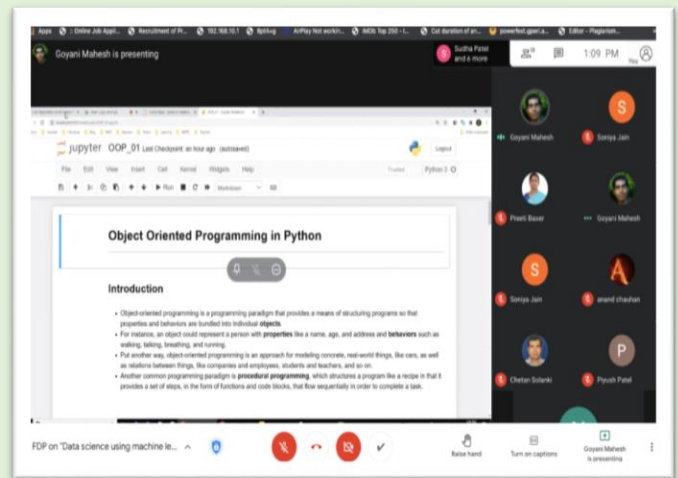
Apps Online Job Appl... Recruitment of Pr... 192.168.10.1 Bphfivg AirPlay Not workin... IMDb Top 250 - I... Cut duration of an... powerfest.gpsr.a... Editor - Plagiarism...

Goyani Mahesh is presenting

Sudha Patel and 6 more

1:09 PM

You

jupyter OOP_01 Last Checkpoint: an hour ago (autosaved)

Logout

File Edit View Insert Cell Kernel Widgets Help

Trusted

Python 3

Run

Markdown

Object Oriented Programming in Python

Introduction

• Object-oriented programming is a programming paradigm that provides a means of structuring programs so that properties and behaviors are bundled into individual **objects**.

• For instance, an object could represent a person with **properties** like a name, age, and address and **behaviors** such as walking, talking, breathing, and running.

• Put another way, object-oriented programming is an approach for modeling concrete, real-world things, like cars, as well as relations between things, like companies and employees, students and teachers, and so on.

• Another common programming paradigm is **procedural programming**, which structures a program like a recipe in that it provides a set of steps, in the form of functions and code blocks, that flow sequentially in order to complete a task.

Goyani Mahesh

S

Soniya Jain

Preeti Basar

Goyani Mahesh

S

Soniya Jain

anand chauhan

Chetan Solanki

P

Piyush Patel

FDP on "Data science using machine le...

Raise hand

Turn on captions

Goyani Mahesh is presenting